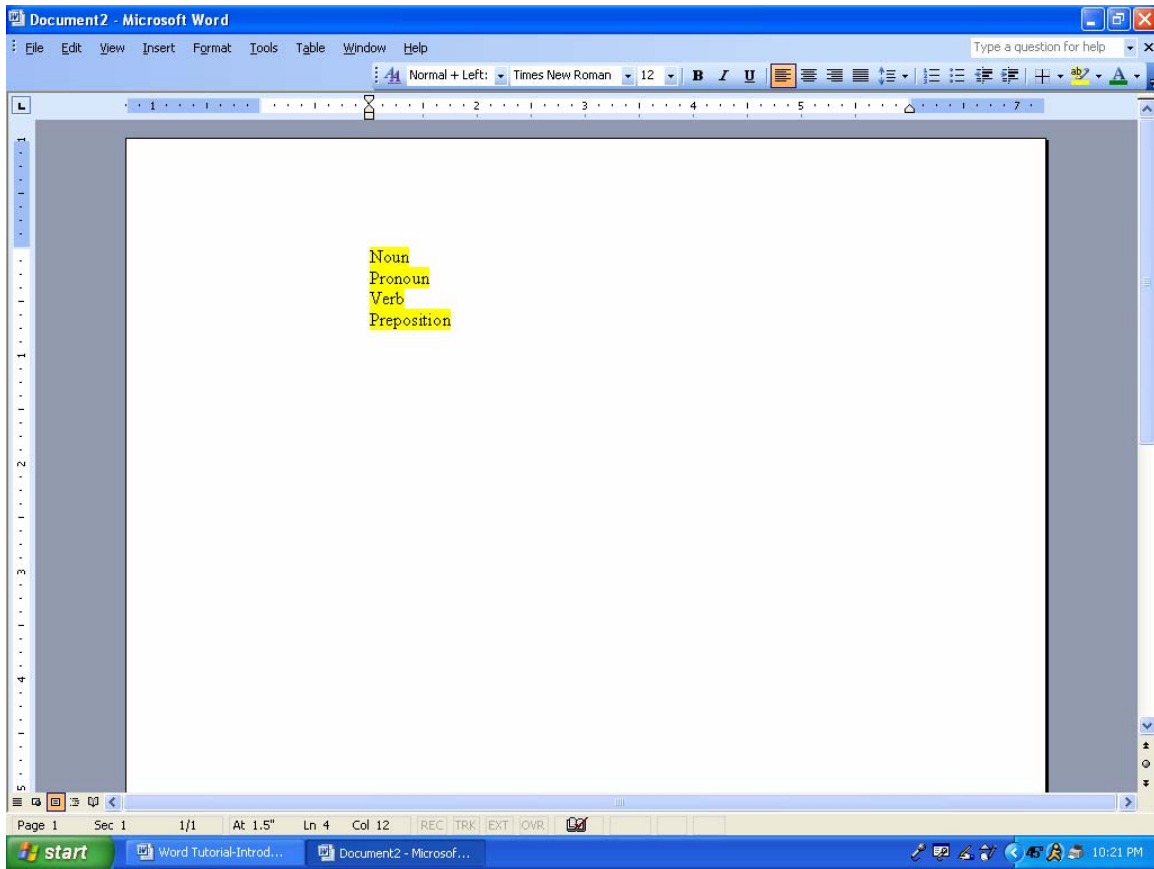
Document2 - Microsoft Word

File Edit View Insert Format Tools Table Window Help

Type a question for help

Normal + Left: Times New Roman 12 B I U

1 2 3 4 5 7

Noun
Pronoun
Verb
Preposition

Page 1 Sec 1 1/1 At 1.5" Ln 4 Col 12 REC TRK EXT OVR

start Word Tutorial-Introd... Document2 - Microsof... 10:21 PM